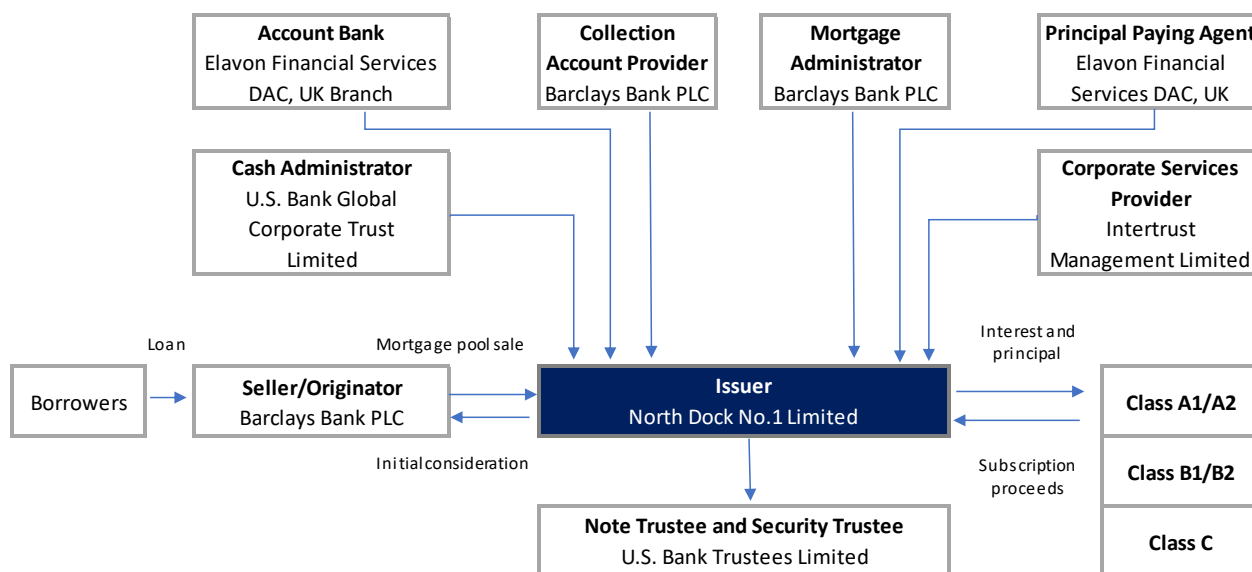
Account Bank
Elavon Financial Services DAC, UK Branch

Collection Account Provider
Barclays Bank PLC

Mortgage Administrator
Barclays Bank PLC

Principal Paying Agent
Elavon Financial Services DAC, UK

Cash Administrator
U.S. Bank Global Corporate Trust Limited

Corporate Services Provider
Intertrust Management Limited

Loan

Mortgage pool sale

Interest and principal

Borrowers

Seller/Originator
Barclays Bank PLC

Issuer
North Dock No.1 Limited

Class A1/A2

Initial consideration

Subscription proceeds

Class B1/B2

Note Trustee and Security Trustee
U.S. Bank Trustees Limited

Class C